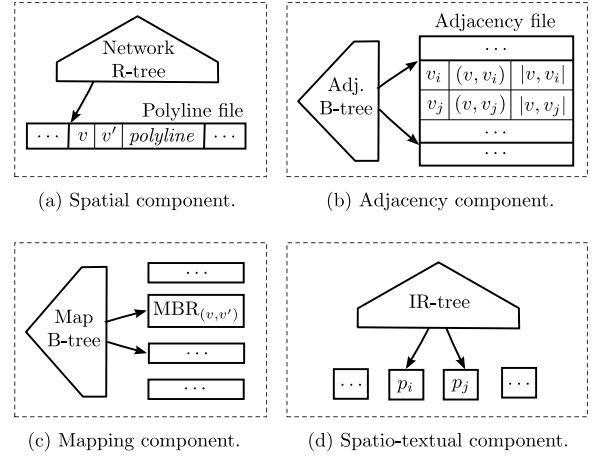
Network R-tree

Polyline file

| $\cdots$ | $v$ | $v'$ | *polyline* | $\cdots$ |
|---|---|---|---|---|

(a) Spatial component.

Adjacency file

Adj. B-tree

| $\cdots$ | | |
|---|---|---|
| $v_i$ | $(v, v_i)$ | $\lvert v, v_i \rvert$ |
| $v_j$ | $(v, v_j)$ | $\lvert v, v_j \rvert$ |
| $\cdots$ | | |
| $\cdots$ | | |

(b) Adjacency component.

Map B-tree

$\cdots$

$\text{MBR}_{(v,v')}$

$\cdots$

$\cdots$

(c) Mapping component.

IR-tree

$\cdots$ $p_i$ $p_j$ $\cdots$

(d) Spatio-textual component.